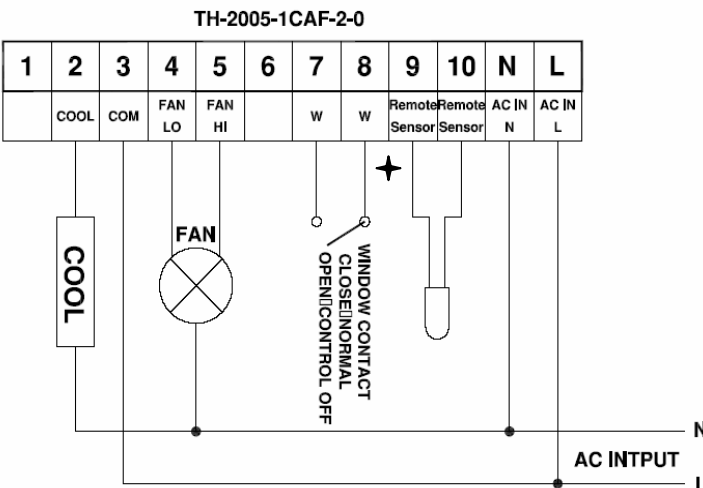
TH-2005-1CAF-2-0

| 1 | 2 | 3 | 4 | 5 | 6 | 7 | 8 | 9 | 10 | N | L |
|---|---|---|---|---|---|---|---|---|---|---|---|
| | COOL | COM | FAN LO | FAN HI | | W | W | Remote Sensor | Remote Sensor | AC IN N | AC IN L |

COOL

FAN

WINDOW CONTACT
CLOSE▯NORMAL
OPEN▯CONTROL OFF

N

AC INTPUT

L